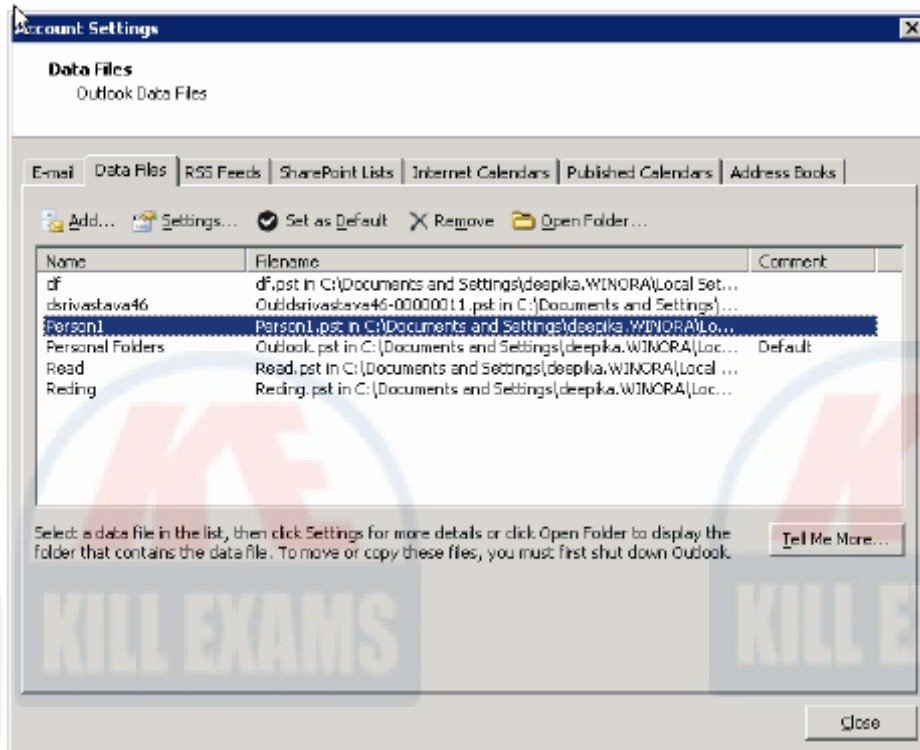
Account Settings

Data Files
Outlook Data Files

E-mail | Data Files | RSS Feeds | SharePoint Lists | Internet Calendars | Published Calendars | Address Books

Add... Settings... Set as Default Remove Open Folder...

| Name | Filename | Comment |
|---|---|---|
| df | df.pst in C:\Documents and Settings\deepika.WINORA\Local Set... | |
| dsrivastava46 | Outlddsrivastava46-00000011.pst in C:\Documents and Settings\... | |
| Person1 | Person1.pst in C:\Documents and Settings\deepika.WINORA\Lo... | |
| Personal Folders | Outlook.pst in C:\Documents and Settings\deepika.WINORA\Loc... | Default |
| Read | Read.pst in C:\Documents and Settings\deepika.WINORA\Local ... | |
| Reding | Reding.pst in C:\Documents and Settings\deepika.WINORA\Loc... | |

Select a data file in the list, then click Settings for more details or click Open Folder to display the folder that contains the data file. To move or copy these files, you must first shut down Outlook.

Tell Me More...

KILL EXAMS

KILL E

Close